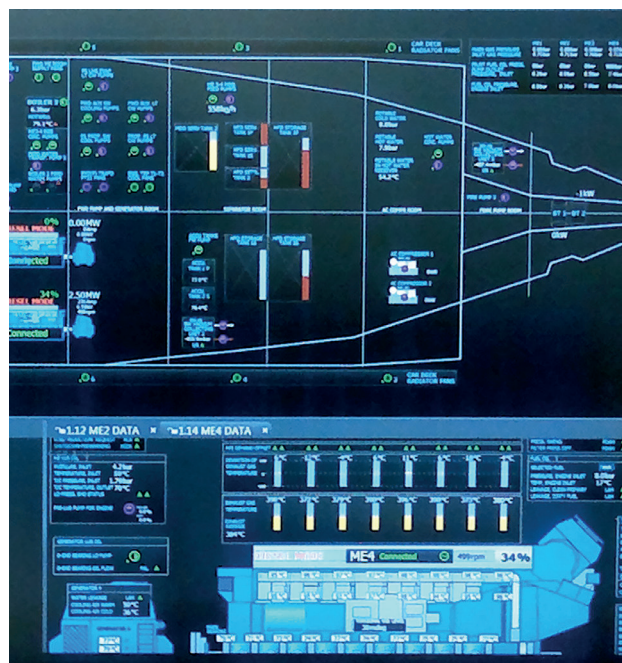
CAR DECK RADIATOR FANS

BOILER 3

0%

0.00MW

DIESEL MODE

Disconnected

34%

2.50MW

DIESEL MODE

Connected

358kg/h

54.2°C

-1kW

CAR DECK RADIATOR FANS

1.12 ME2 DATA

1.14 ME4 DATA

ME4

Connected

499rpm

34%